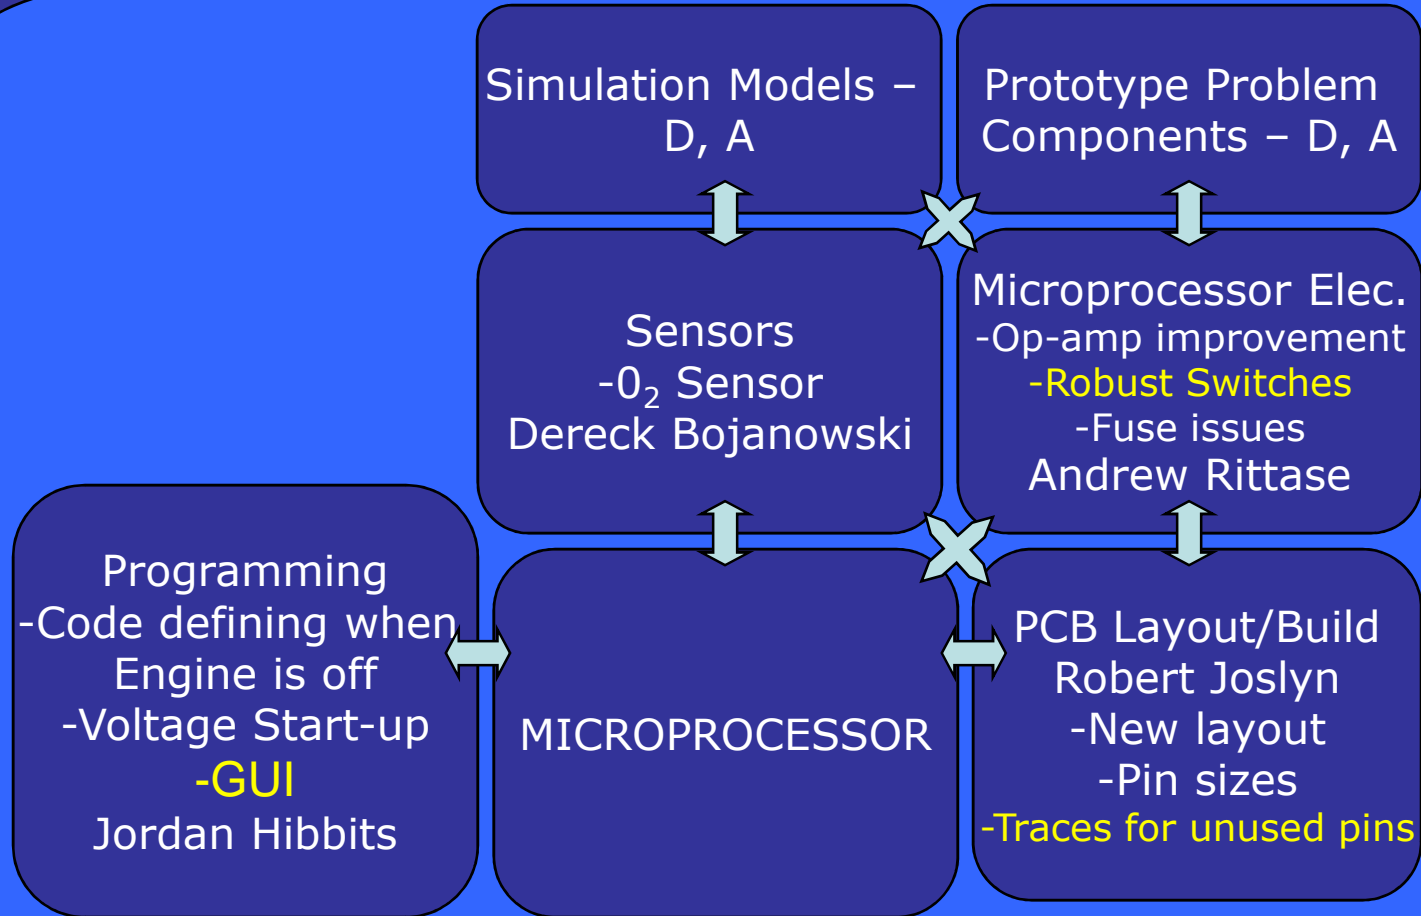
Simulation Models – D, A

Prototype Problem Components – D, A

Sensors
-$0_2$ Sensor
Dereck Bojanowski

Microprocessor Elec.
-Op-amp improvement
-Robust Switches
-Fuse issues
Andrew Rittase

Programming
-Code defining when Engine is off
-Voltage Start-up
-GUI
Jordan Hibbits

MICROPROCESSOR

PCB Layout/Build
Robert Joslyn
-New layout
-Pin sizes
-Traces for unused pins